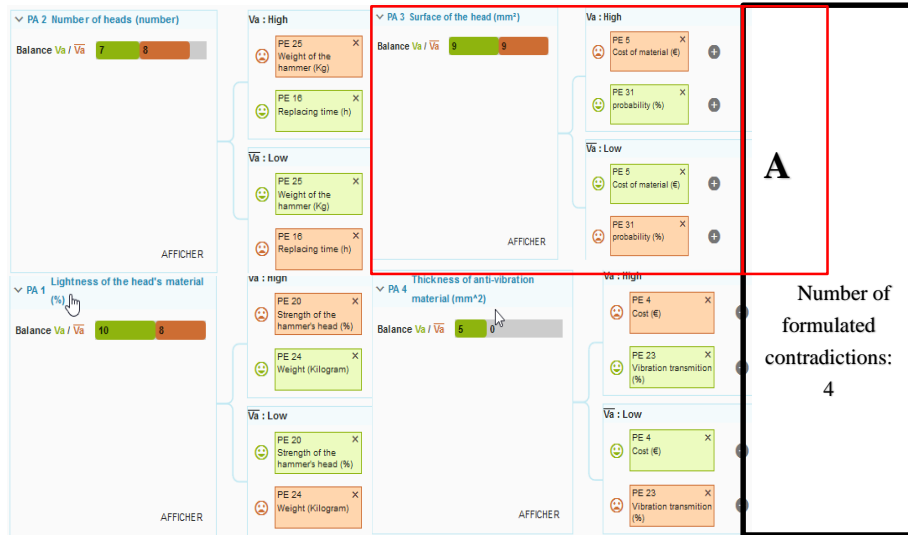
PA 2 Number of heads (number)

Balance Va / $\overline{Va}$ 7 8

AFFICHER

Va : High

PE 25 Weight of the hammer (Kg) ×

PE 16 Replacing time (h) ×

$\overline{Va}$ : Low

PE 25 Weight of the hammer (Kg) ×

PE 16 Replacing time (h) ×

PA 3 Surface of the head (mm²)

Balance Va / $\overline{Va}$ 9 9

AFFICHER

Va : High

PE 5 Cost of material (€) ×

PE 31 probability (%) ×

$\overline{Va}$ : Low

PE 5 Cost of material (€) ×

PE 31 probability (%) ×

A

PA 1 Lightness of the head's material (%)

Balance Va / $\overline{Va}$ 10 8

AFFICHER

Va : High

PE 20 Strength of the hammer's head (%) ×

PE 24 Weight (Kilogram) ×

$\overline{Va}$ : Low

PE 20 Strength of the hammer's head (%) ×

PE 24 Weight (Kilogram) ×

PA 4 Thickness of anti-vibration material (mm^2)

Balance Va / $\overline{Va}$ 5 0

AFFICHER

Va : High

PE 4 Cost (€) ×

PE 23 Vibration transmition (%) ×

$\overline{Va}$ : Low

PE 4 Cost (€) ×

PE 23 Vibration transmition (%) ×

Number of formulated contradictions: 4